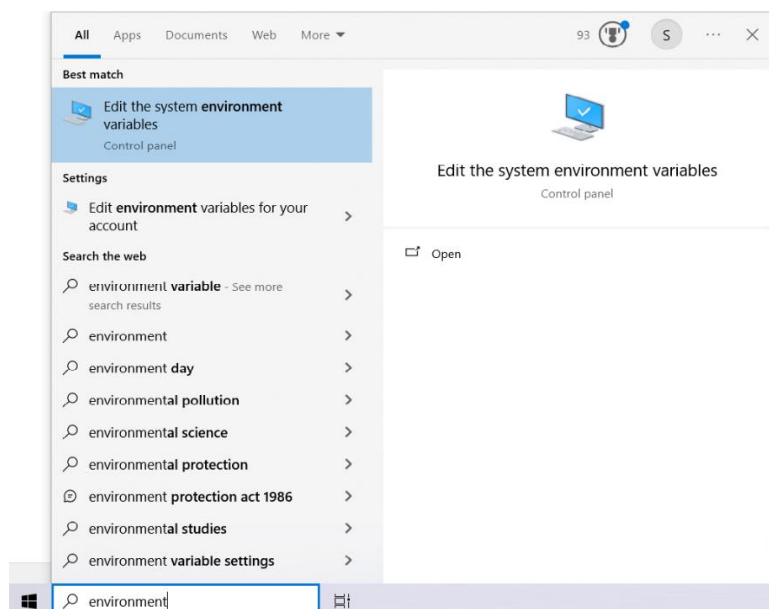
All Apps Documents Web More ▾

93 S ··· ×

Best match

Edit the system environment variables
Control panel

Settings

Edit environment variables for your account >

Search the web

environment variable - See more search results >

environment >

environment day >

environmental pollution >

environmental science >

environmental protection >

environment protection act 1986 >

environmental studies >

environment variable settings >

Edit the system environment variables
Control panel

Open

environment